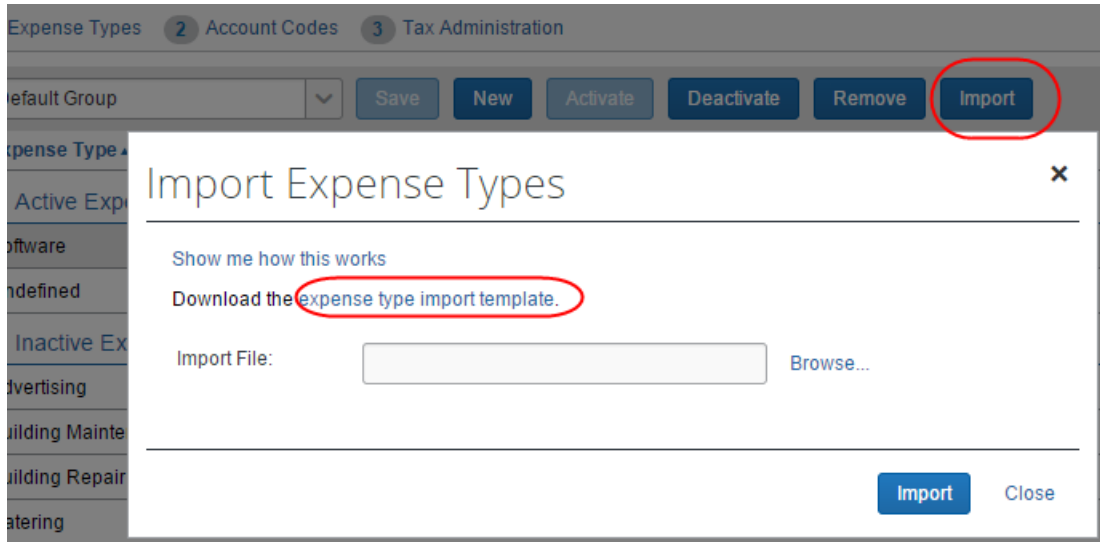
Expense Types 2 Account Codes 3 Tax Administration

efault Group

Save New Activate Deactivate Remove Import

xpense Type ▴

Active Exp

ftware

ndefined

Inactive Ex

dvertising

uilding Mainte

uilding Repair

atering

Import Expense Types

×

Show me how this works

Download the expense type import template.

Import File: Browse...

Import Close